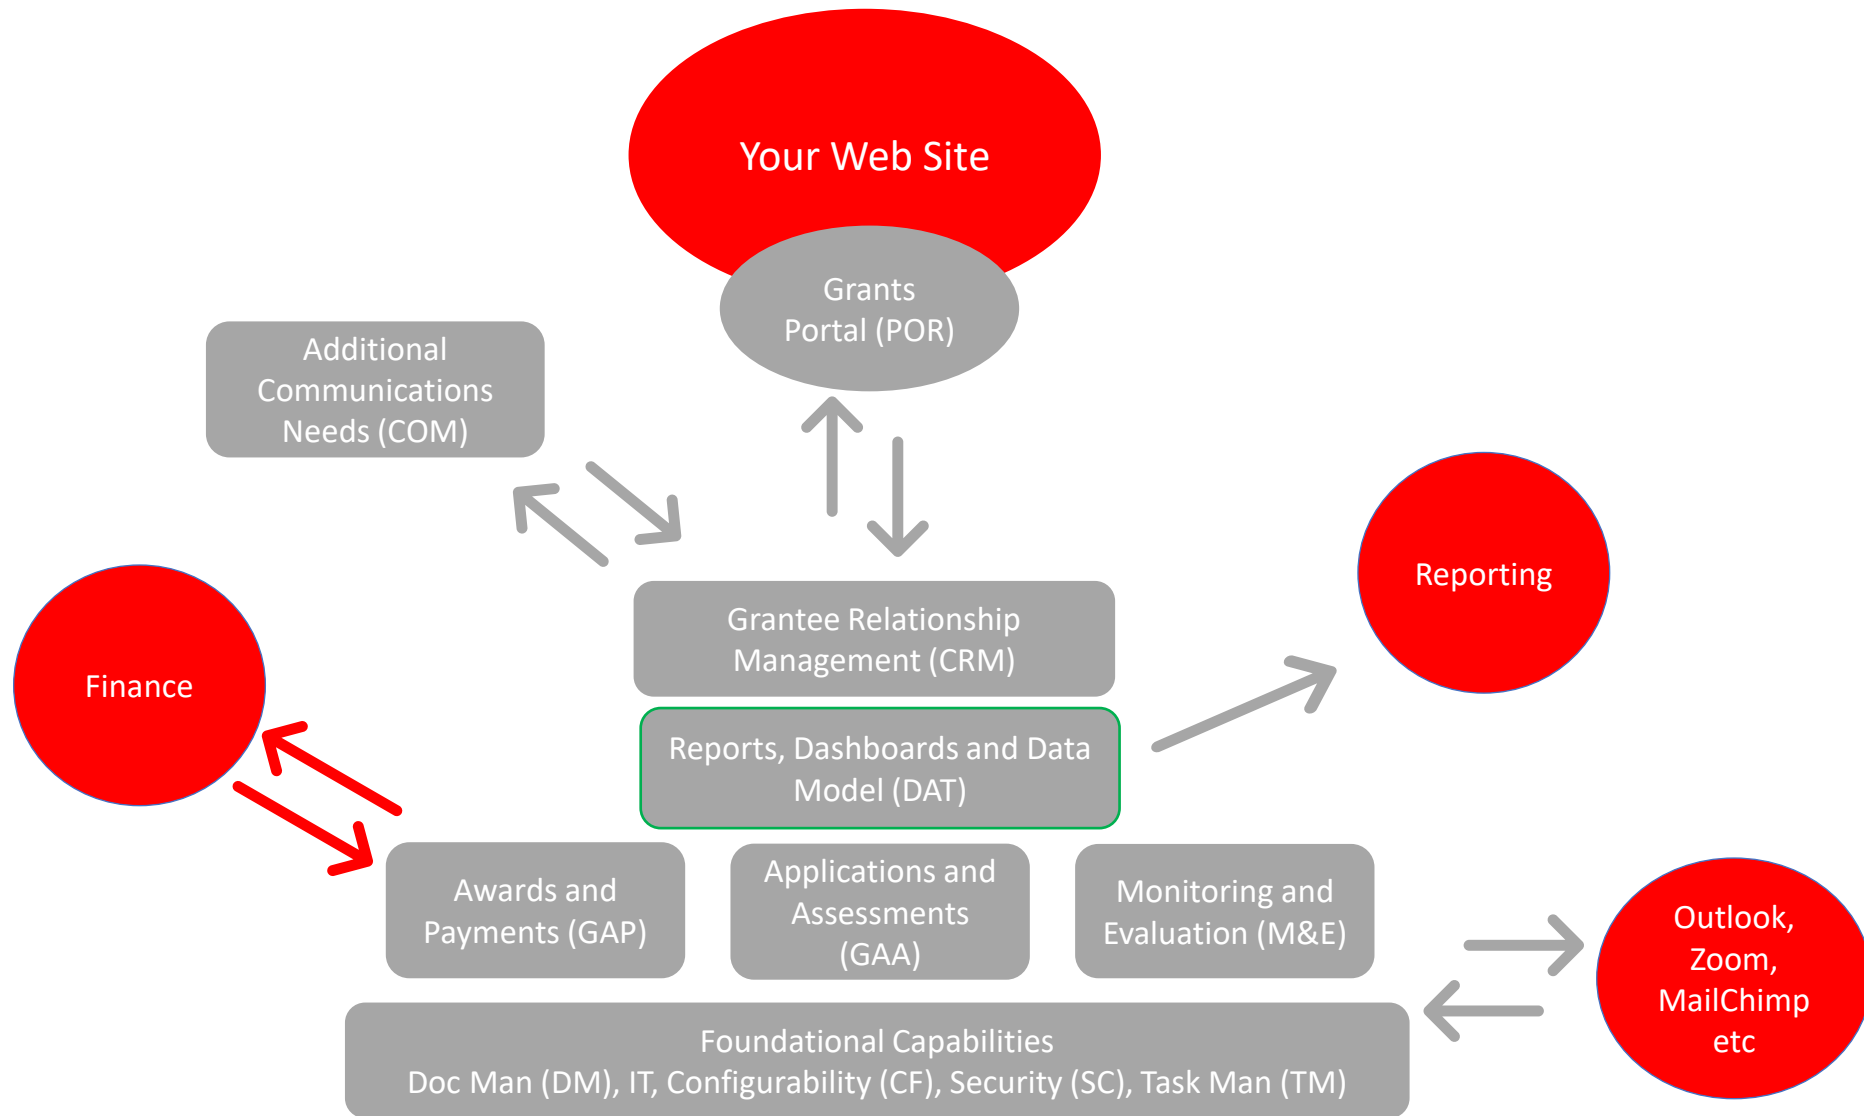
Your Web Site

Grants Portal (POR)

Additional Communications Needs (COM)

Reporting

Finance

Grantee Relationship Management (CRM)

Reports, Dashboards and Data Model (DAT)

Awards and Payments (GAP)

Applications and Assessments (GAA)

Monitoring and Evaluation (M&E)

Outlook, Zoom, MailChimp etc

Foundational Capabilities
Doc Man (DM), IT, Configurability (CF), Security (SC), Task Man (TM)